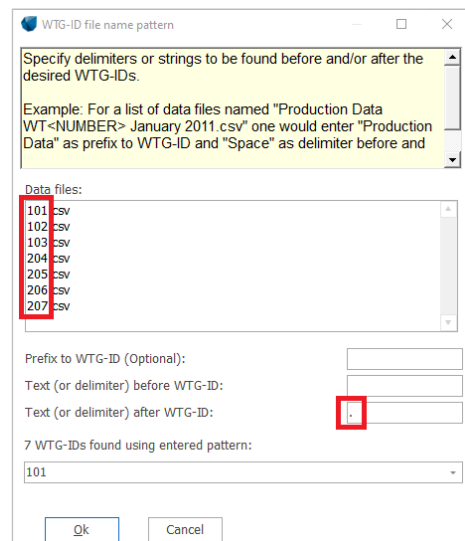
WTG-ID file name pattern

Specify delimiters or strings to be found before and/or after the desired WTG-IDs.

Example: For a list of data files named "Production Data WT<NUMBER> January 2011.csv" one would enter "Production Data" as prefix to WTG-ID and "Space" as delimiter before and

Data files:

101.csv
102.csv
103.csv
204.csv
205.csv
206.csv
207.csv

Prefix to WTG-ID (Optional):

Text (or delimiter) before WTG-ID:

Text (or delimiter) after WTG-ID: .

7 WTG-IDs found using entered pattern:

101

Ok

Cancel